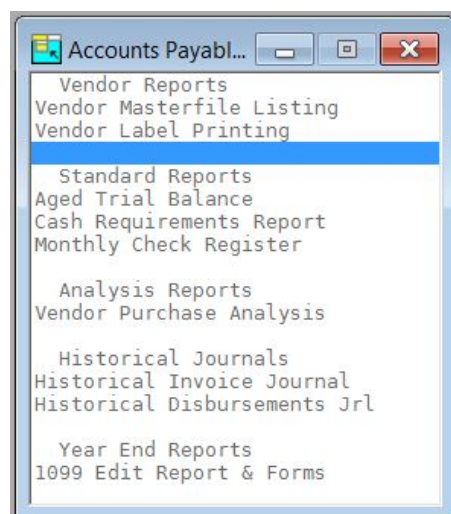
Accounts Payabl...

Vendor Reports
Vendor Masterfile Listing
Vendor Label Printing

Standard Reports
Aged Trial Balance
Cash Requirements Report
Monthly Check Register

Analysis Reports
Vendor Purchase Analysis

Historical Journals
Historical Invoice Journal
Historical Disbursements Jrl

Year End Reports
1099 Edit Report & Forms